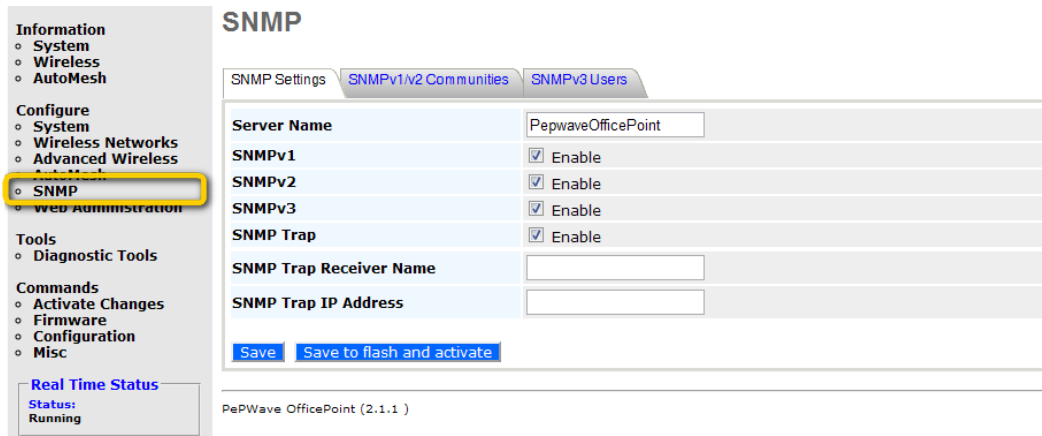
Information
∘ System
∘ Wireless
∘ AutoMesh

Configure
∘ System
∘ Wireless Networks
∘ Advanced Wireless
∘ AutoMesh
∘ SNMP
∘ Web Administration

Tools
∘ Diagnostic Tools

Commands
∘ Activate Changes
∘ Firmware
∘ Configuration
∘ Misc

Real Time Status
Status:
Running

SNMP

SNMP Settings | SNMPv1/v2 Communities | SNMPv3 Users

| | |
|---|---|
| Server Name | PepwaveOfficePoint |
| SNMPv1 | Enable |
| SNMPv2 | Enable |
| SNMPv3 | Enable |
| SNMP Trap | Enable |
| SNMP Trap Receiver Name | |
| SNMP Trap IP Address | |

Save | Save to flash and activate

PePWave OfficePoint (2.1.1 )